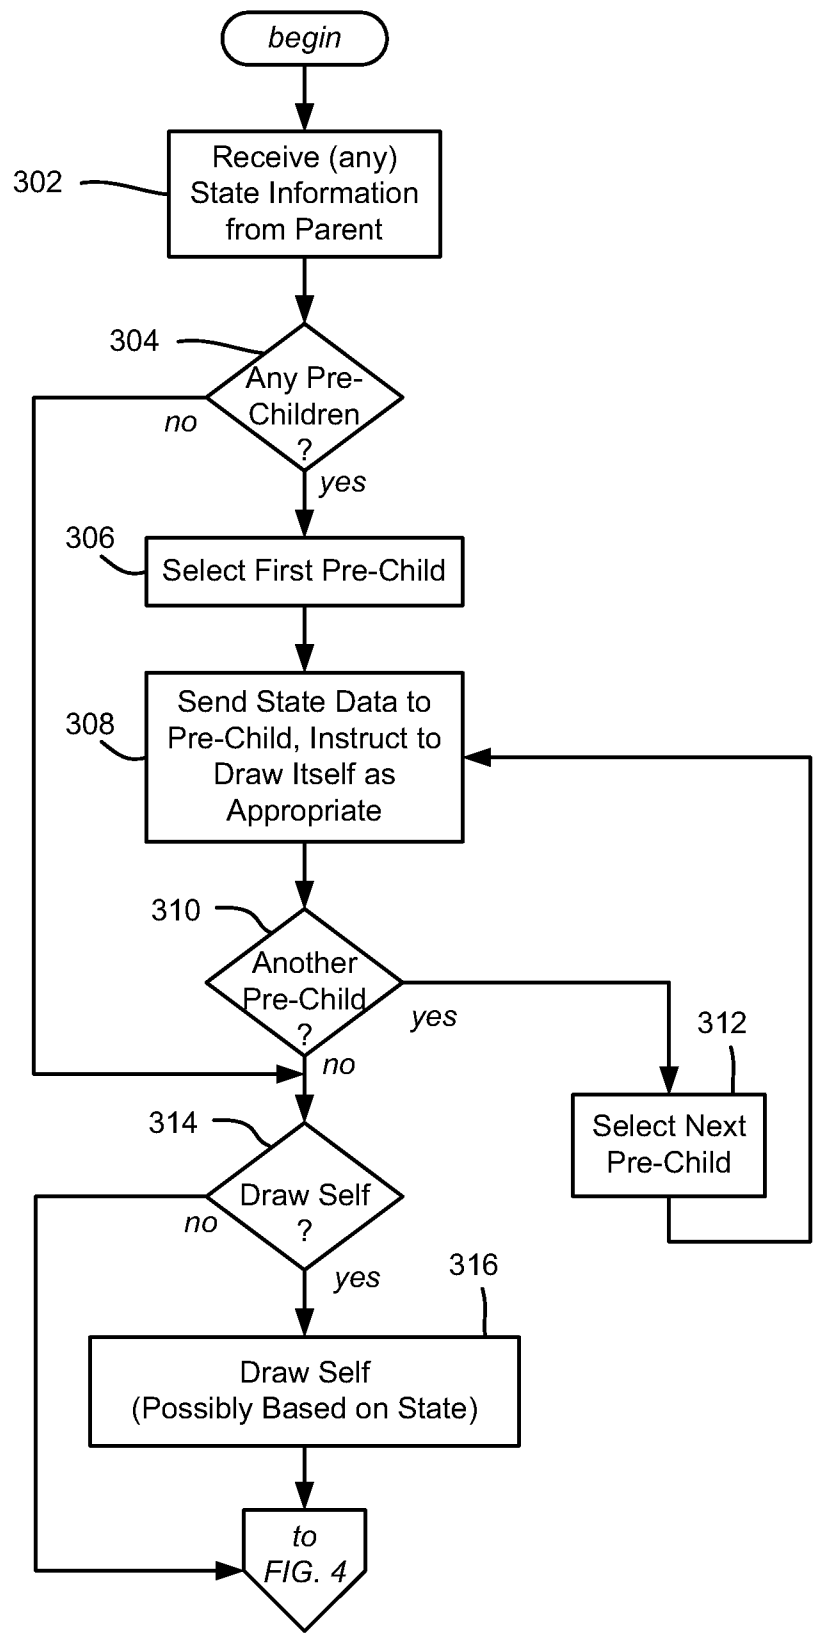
begin

302

Receive (any) State Information from Parent

304

Any Pre-Children ?

no

yes

306

Select First Pre-Child

308

Send State Data to Pre-Child, Instruct to Draw Itself as Appropriate

310

Another Pre-Child ?

yes

312

no

Select Next Pre-Child

314

Draw Self ?

no

yes

316

Draw Self (Possibly Based on State)

to FIG. 4